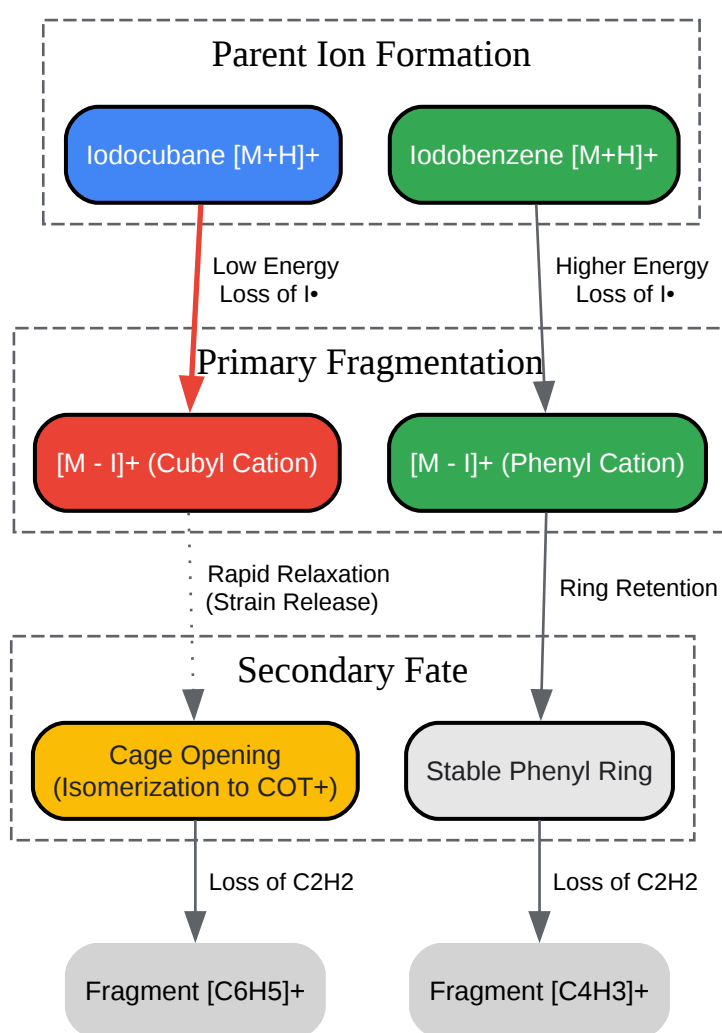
Parent Ion Formation

Iodocubane [M+H]+

Iodobenzene [M+H]+

Low Energy
Loss of I•

Higher Energy
Loss of I•

Primary Fragmentation

[M - I]+ (Cubyl Cation)

[M - I]+ (Phenyl Cation)

Rapid Relaxation
(Strain Release)

Ring Retention

Secondary Fate

Cage Opening
(Isomerization to COT+)

Stable Phenyl Ring

Loss of C2H2

Loss of C2H2

Fragment [C6H5]+

Fragment [C4H3]+